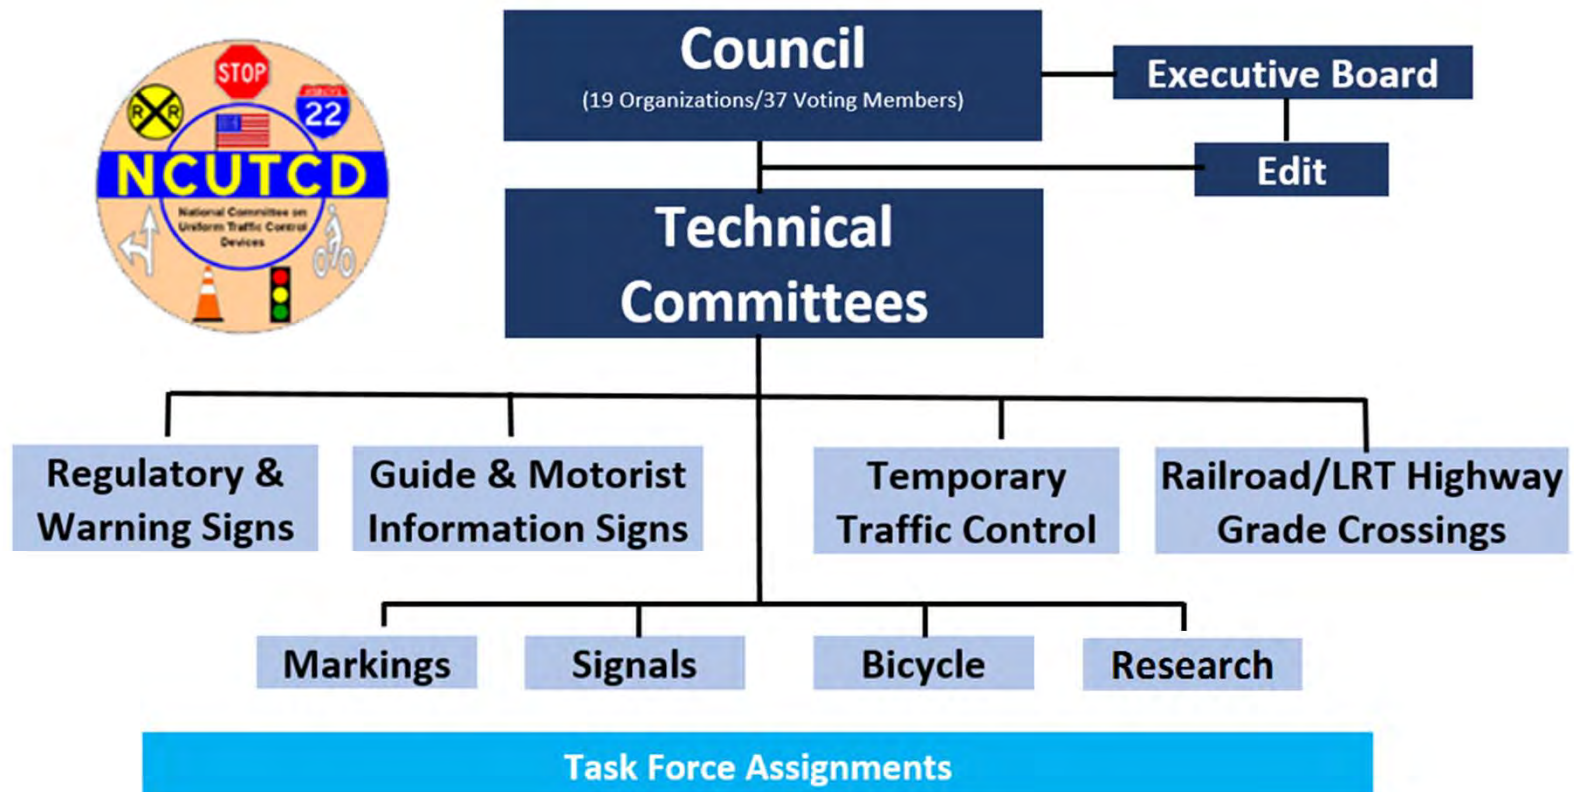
STOP
R R
22
NCUTCD
National Committee on Uniform Traffic Control Devices

Council
(19 Organizations/37 Voting Members)

Executive Board

Edit

Technical Committees

Regulatory & Warning Signs

Guide & Motorist Information Signs

Temporary Traffic Control

Railroad/LRT Highway Grade Crossings

Markings

Signals

Bicycle

Research

Task Force Assignments